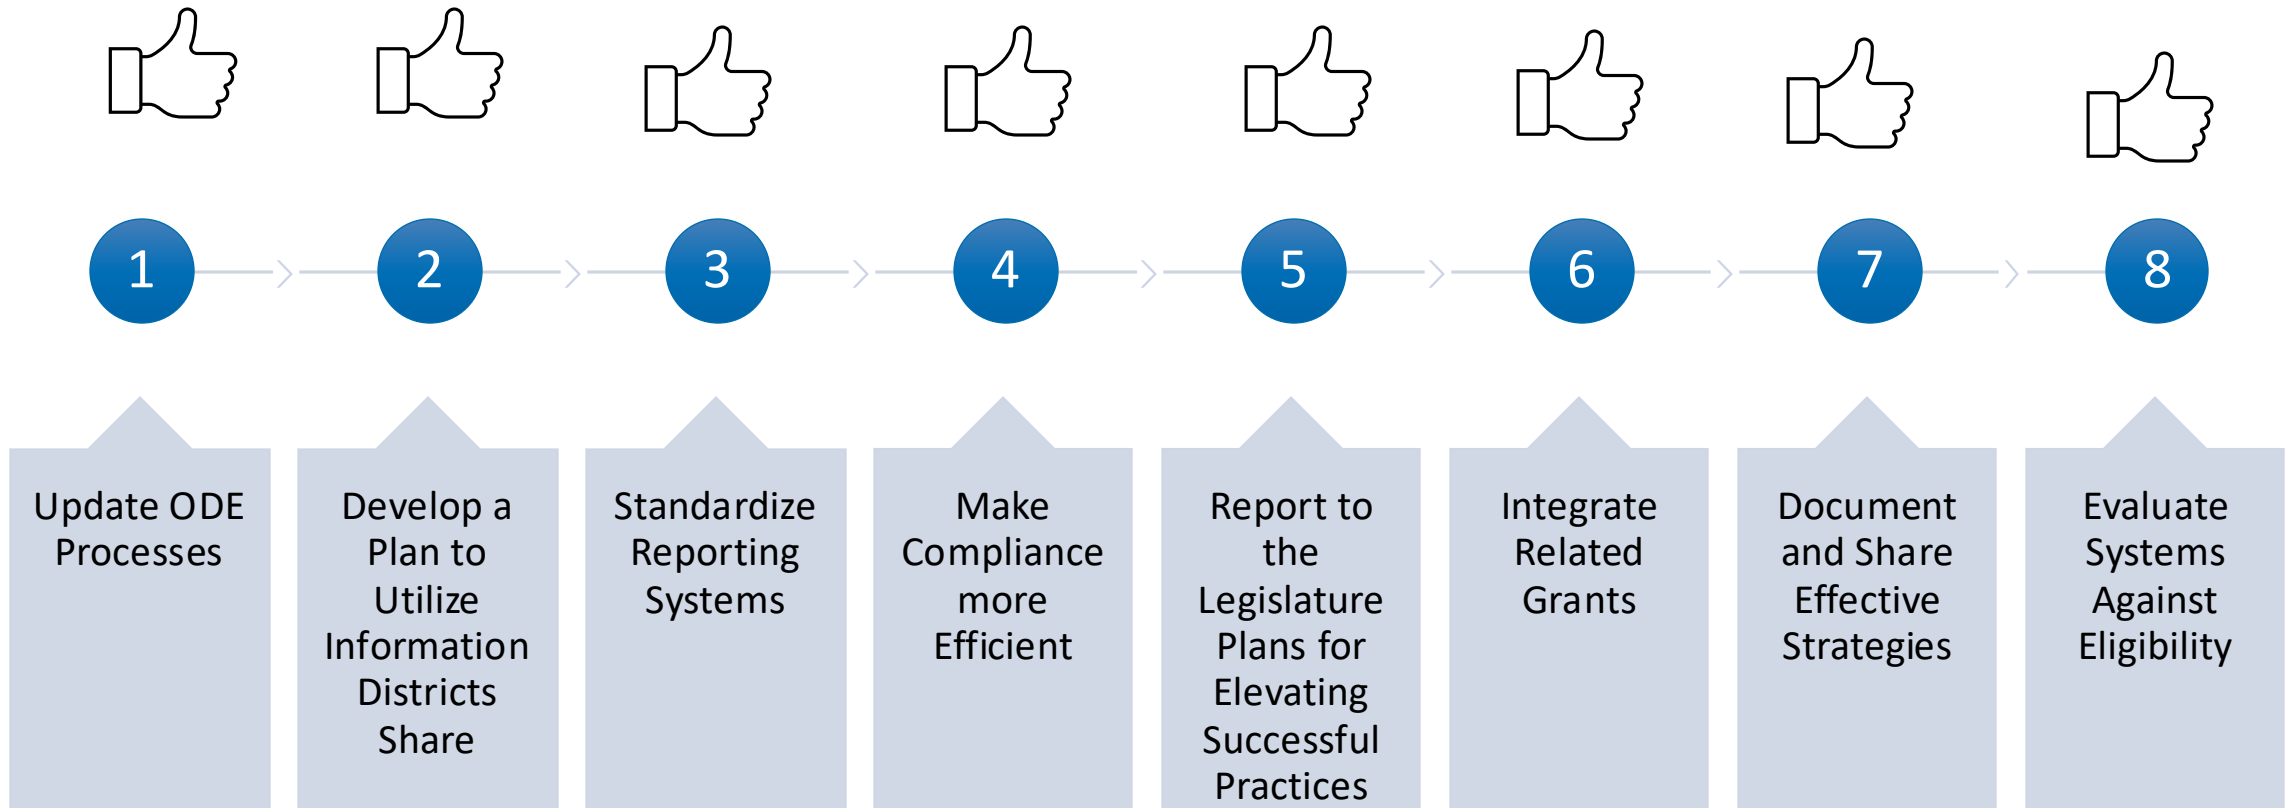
1

Update ODE Processes

2

Develop a Plan to Utilize Information Districts Share

3

Standardize Reporting Systems

4

Make Compliance more Efficient

5

Report to the Legislature Plans for Elevating Successful Practices

6

Integrate Related Grants

7

Document and Share Effective Strategies

8

Evaluate Systems Against Eligibility